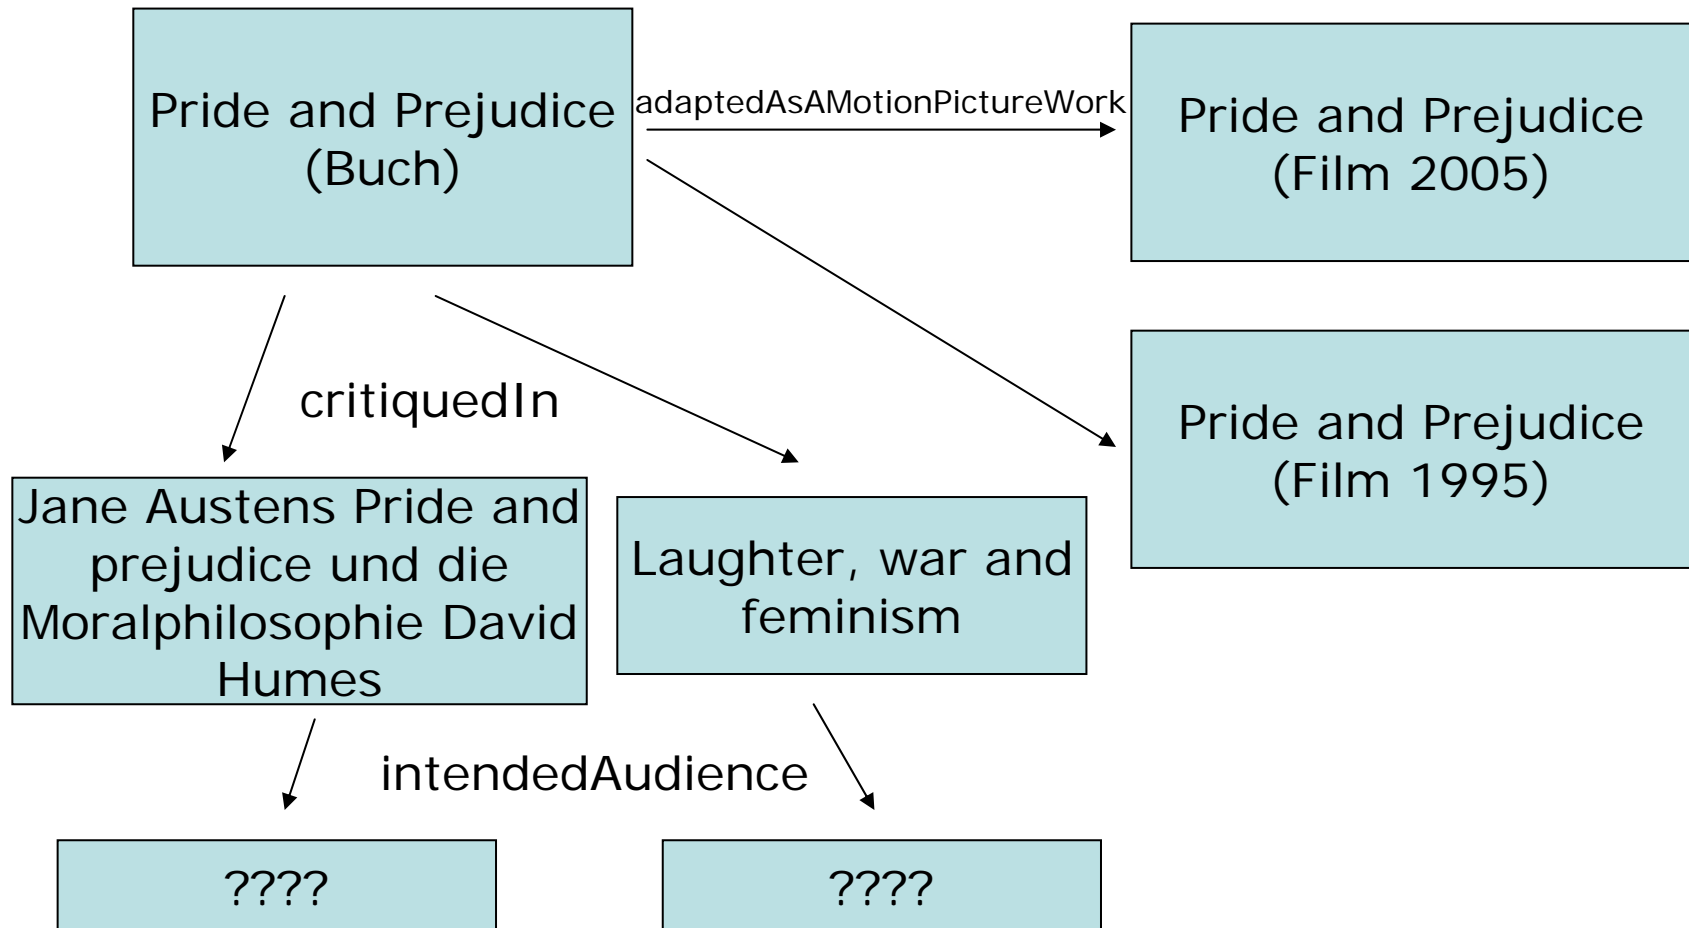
Pride and Prejudice (Buch)

adaptedAsAMotionPictureWork

Pride and Prejudice (Film 2005)

Pride and Prejudice (Film 1995)

critiquedIn

Jane Austens Pride and prejudice und die Moralphilosophie David Humes

Laughter, war and feminism

intendedAudience

????

????